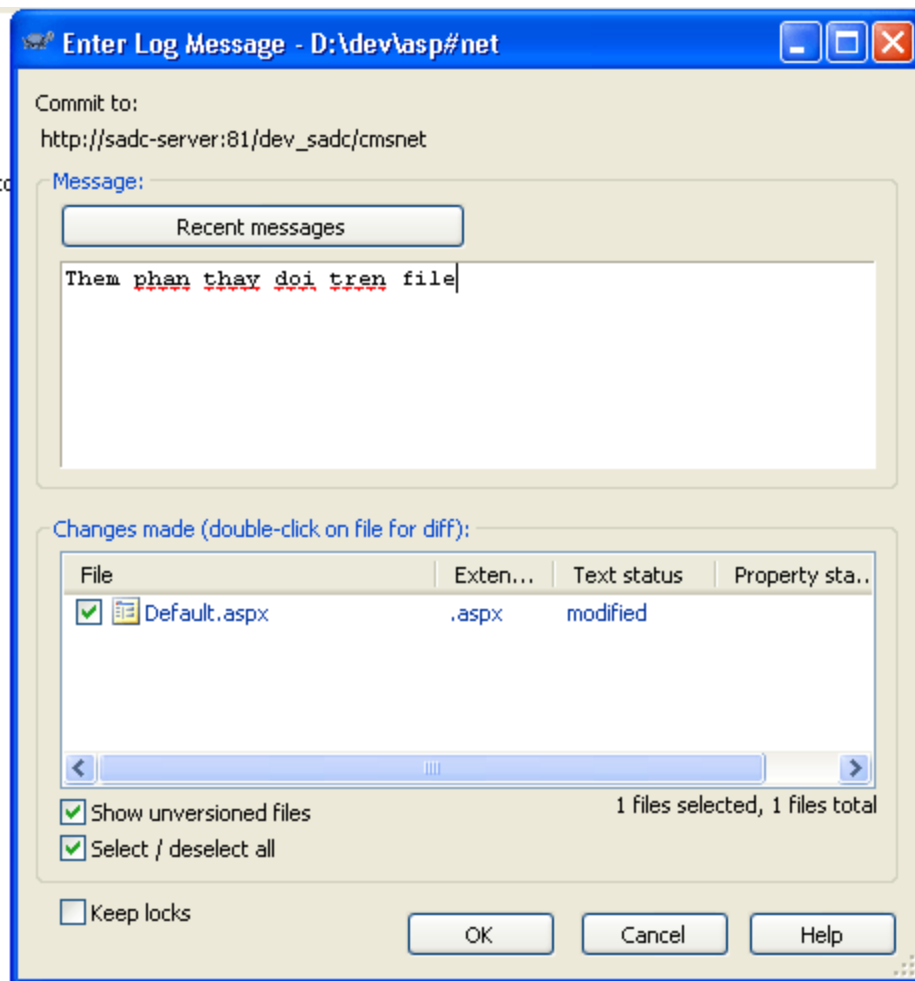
Enter Log Message - D:\dev\asp#net

Commit to:

http://sadc-server:81/dev_sadc/cmsnet

Message:

Recent messages

Them phan thay doi tren file

Changes made (double-click on file for diff):

| File | Exten... | Text status | Property sta... |
|---|---|---|---|
| Default.aspx | .aspx | modified | |

Show unversioned files

1 files selected, 1 files total

Select / deselect all

Keep locks

OK

Cancel

Help